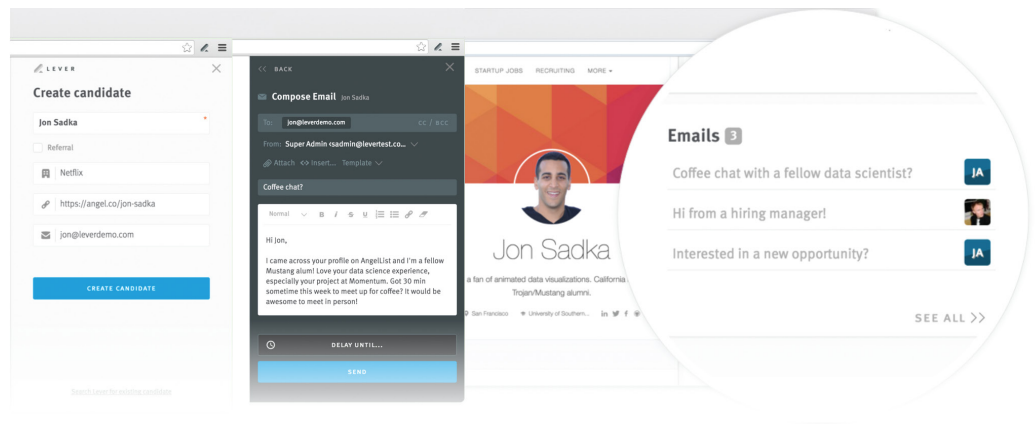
LEVER

Create candidate

Jon Sadka

Referral

Netflix

https://angel.co/jon-sadka

jon@leverdemo.com

CREATE CANDIDATE

BACK

Compose Email Jon Sadka

To: jon@leverdemo.com CC / BCC

From: Super Admin <sadmin@levertest.co...

Attach Insert... Template

Coffee chat?

Normal B I S U

Hi Jon,

I came across your profile on AngelList and I'm a fellow Mustang alum! Love your data science experience, especially your project at Momentum. Got 30 min sometime this week to meet up for coffee? It would be awesome to meet in person!

DELAY UNTIL...

SEND

STARTUP JOBS RECRUITING MORE

Jon Sadka

a fan of animated data visualizations. California Trojan/Mustang alumni.

San Francisco University of Southern...

Emails 3

Coffee chat with a fellow data scientist? JA

Hi from a hiring manager!

Interested in a new opportunity? JA

SEE ALL >>